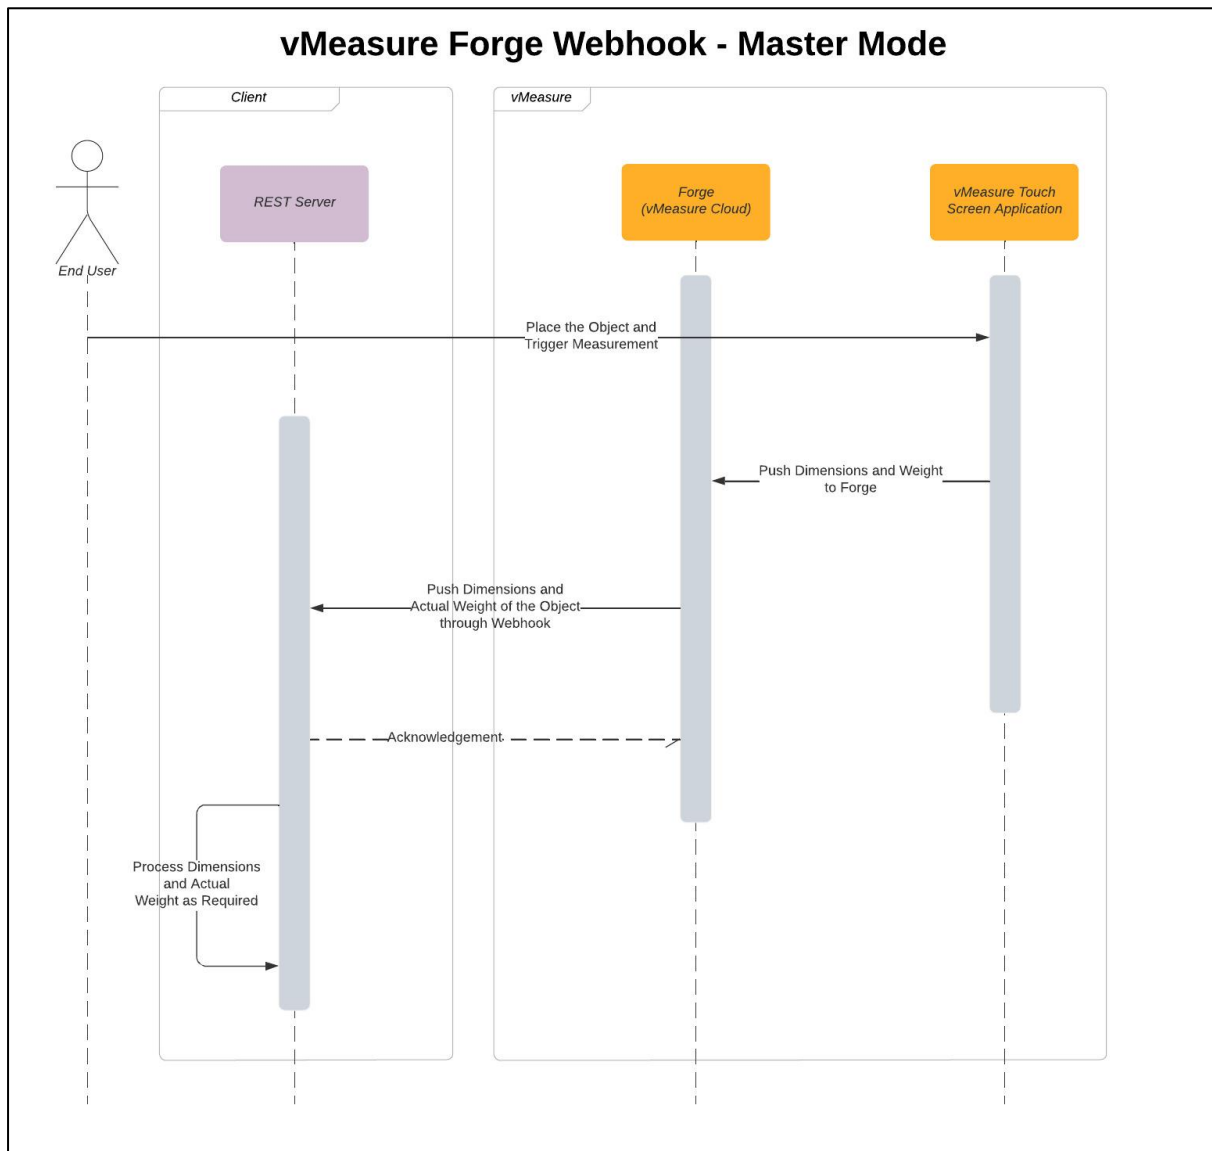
vMeasure Forge Webhook - Master Mode

Client

vMeasure

REST Server

Forge (vMeasure Cloud)

vMeasure Touch Screen Application

End User

Place the Object and Trigger Measurement

Push Dimensions and Weight to Forge

Push Dimensions and Actual Weight of the Object through Webhook

Acknowledgement

Process Dimensions and Actual Weight as Required